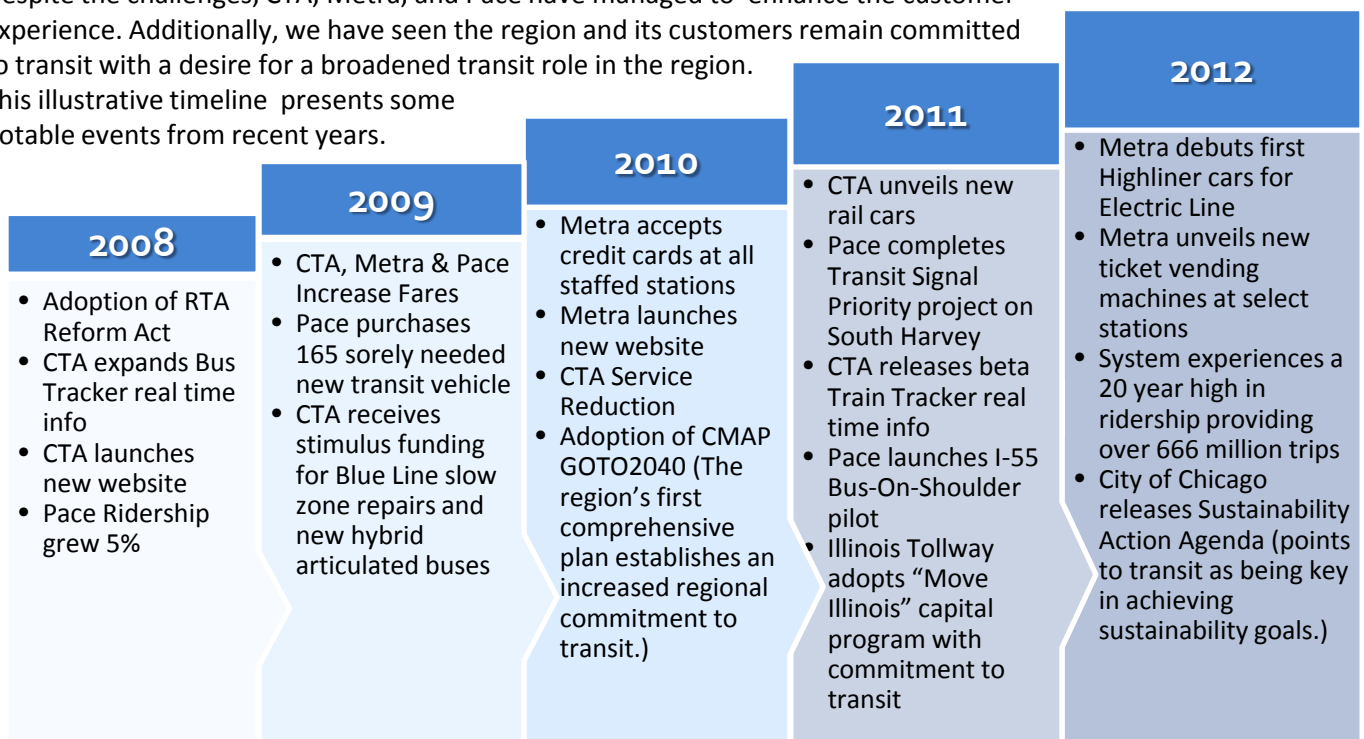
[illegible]espite the challenges, CTA, Metra, and Pace have managed to enhance the customer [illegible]xperience. Additionally, we have seen the region and its customers remain committed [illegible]o transit with a desire for a broadened transit role in the region. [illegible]his illustrative timeline presents some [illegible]otable events from recent years.

2008
- Adoption of RTA Reform Act
- CTA expands Bus Tracker real time info
- CTA launches new website
- Pace Ridership grew 5%

2009
- CTA, Metra & Pace Increase Fares
- Pace purchases 165 sorely needed new transit vehicle
- CTA receives stimulus funding for Blue Line slow zone repairs and new hybrid articulated buses

2010
- Metra accepts credit cards at all staffed stations
- Metra launches new website
- CTA Service Reduction
- Adoption of CMAP GOTO2040 (The region's first comprehensive plan establishes an increased regional commitment to transit.)

2011
- CTA unveils new rail cars
- Pace completes Transit Signal Priority project on South Harvey
- CTA releases beta Train Tracker real time info
- Pace launches I-55 Bus-On-Shoulder pilot
- Illinois Tollway adopts "Move Illinois" capital program with commitment to transit

2012
- Metra debuts first Highliner cars for Electric Line
- Metra unveils new ticket vending machines at select stations
- System experiences a 20 year high in ridership providing over 666 million trips
- City of Chicago releases Sustainability Action Agenda (points to transit as being key in achieving sustainability goals.)